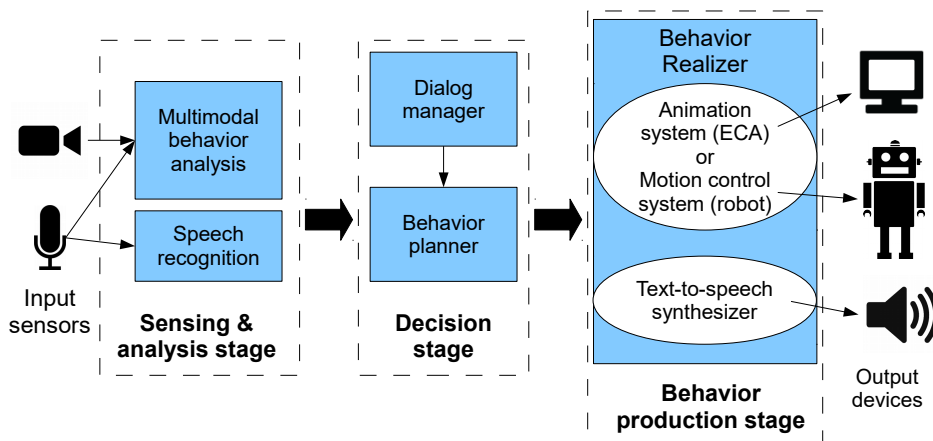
Input sensors

Multimodal behavior analysis

Speech recognition

Sensing & analysis stage

Dialog manager

Behavior planner

Decision stage

Behavior Realizer

Animation system (ECA) or Motion control system (robot)

Text-to-speech synthesizer

Behavior production stage

Output devices